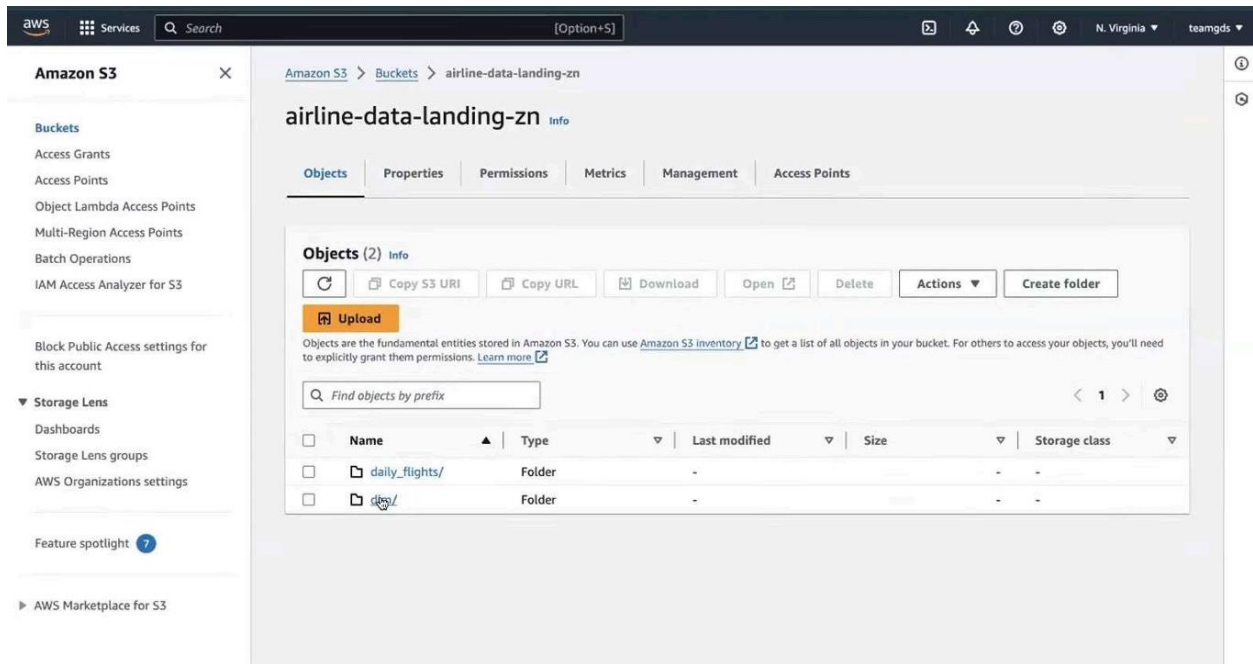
aws Services Search [Option+S] N. Virginia ▼ teamgds ▼

Amazon S3 ×

Buckets
Access Grants
Access Points
Object Lambda Access Points
Multi-Region Access Points
Batch Operations
IAM Access Analyzer for S3

Block Public Access settings for this account

▼ Storage Lens
Dashboards
Storage Lens groups
AWS Organizations settings

Feature spotlight 7

▶ AWS Marketplace for S3

Amazon S3 > Buckets > airline-data-landing-zn

airline-data-landing-zn Info

Objects Properties Permissions Metrics Management Access Points

Objects (2) Info

Copy S3 URI Copy URL Download Open Delete Actions ▼ Create folder

Upload

Objects are the fundamental entities stored in Amazon S3. You can use Amazon S3 inventory to get a list of all objects in your bucket. For others to access your objects, you'll need to explicitly grant them permissions. Learn more

Find objects by prefix

< 1 >

| Name ▲ | Type | Last modified | Size | Storage class |
|---|---|---|---|---|
| daily_flights/ | Folder | - | - | - |
| d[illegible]/ | Folder | - | - | - |